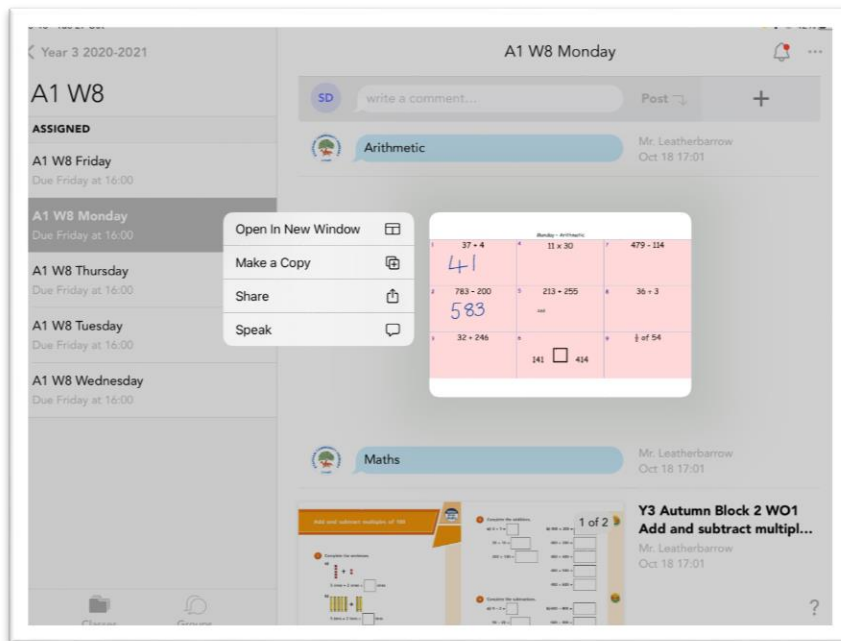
Year 3 2020-2021

A1 W8

ASSIGNED

A1 W8 Friday
Due Friday at 16:00

A1 W8 Monday
Due Friday at 16:00

A1 W8 Thursday
Due Friday at 16:00

A1 W8 Tuesday
Due Friday at 16:00

A1 W8 Wednesday
Due Friday at 16:00

Classes Groups

A1 W8 Monday

SD write a comment... Post +

Arithmetic
Mr. Leatherbarrow
Oct 18 17:01

Open In New Window
Make a Copy
Share
Speak

Monday - Arithmetic

| 1 37 + 4 41 | 4 11 x 30 | 7 479 - 114 |
|---|---|---|
| 2 783 - 200 583 | 5 213 + 255 | 8 36 ÷ 3 |
| 3 32 + 246 | 6 141 □ 414 | 9 $\frac{1}{2}$ of 54 |

Maths
Mr. Leatherbarrow
Oct 18 17:01

Add and subtract multiples of 100

1 of 2

Y3 Autumn Block 2 WO1 Add and subtract multipl...
Mr. Leatherbarrow
Oct 18 17:01

?